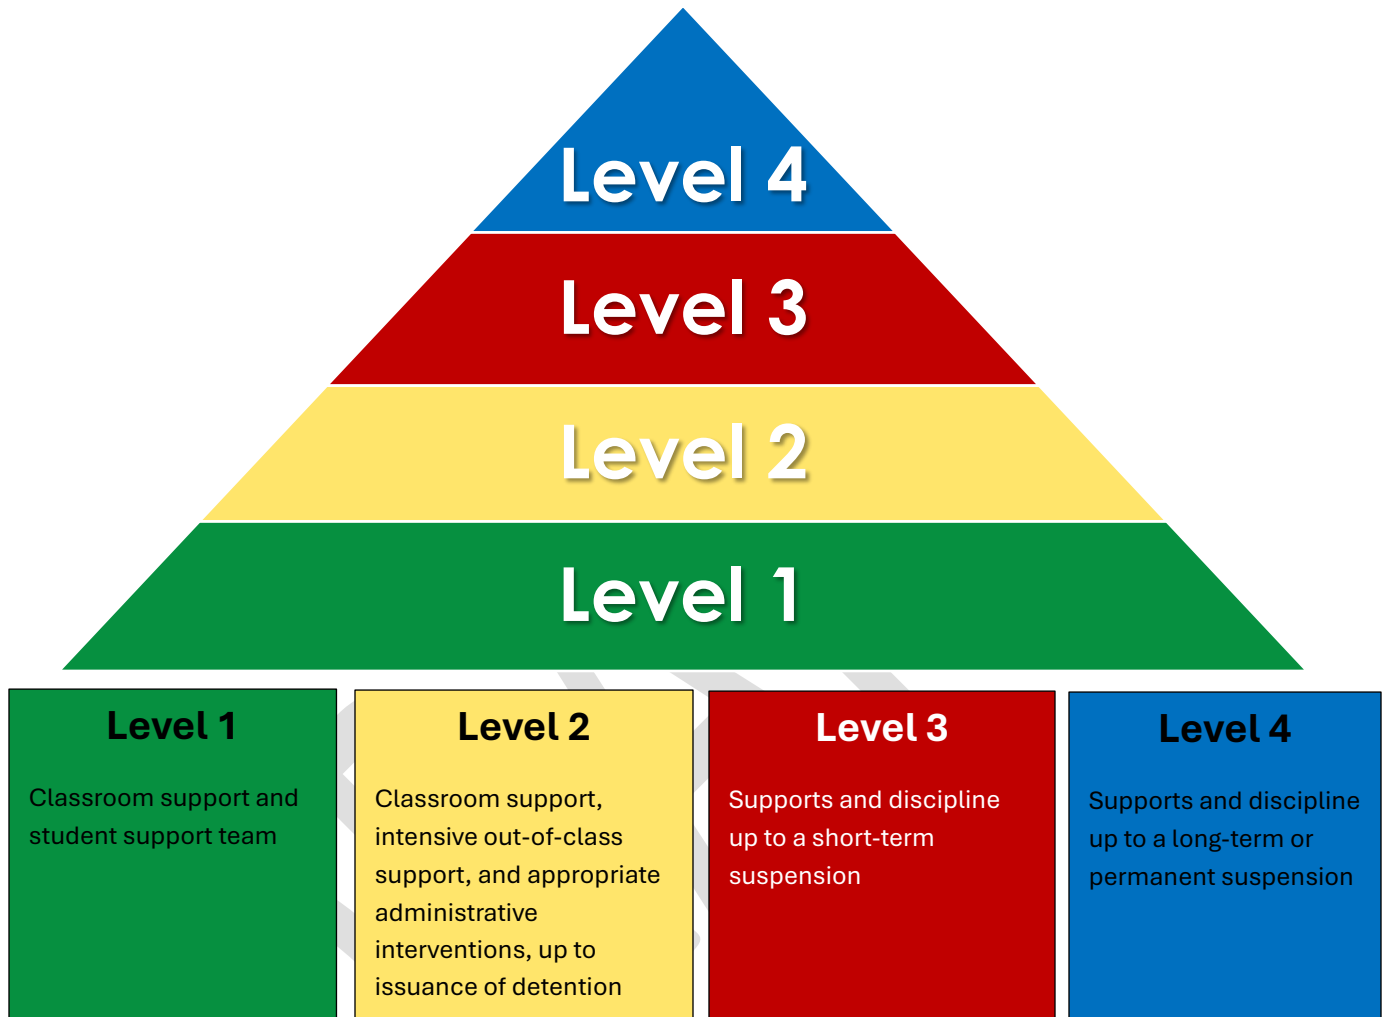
Level 4

Level 3

Level 2

Level 1

Level 1

Classroom support and student support team

Level 2

Classroom support, intensive out-of-class support, and appropriate administrative interventions, up to issuance of detention

Level 3

Supports and discipline up to a short-term suspension

Level 4

Supports and discipline up to a long-term or permanent suspension